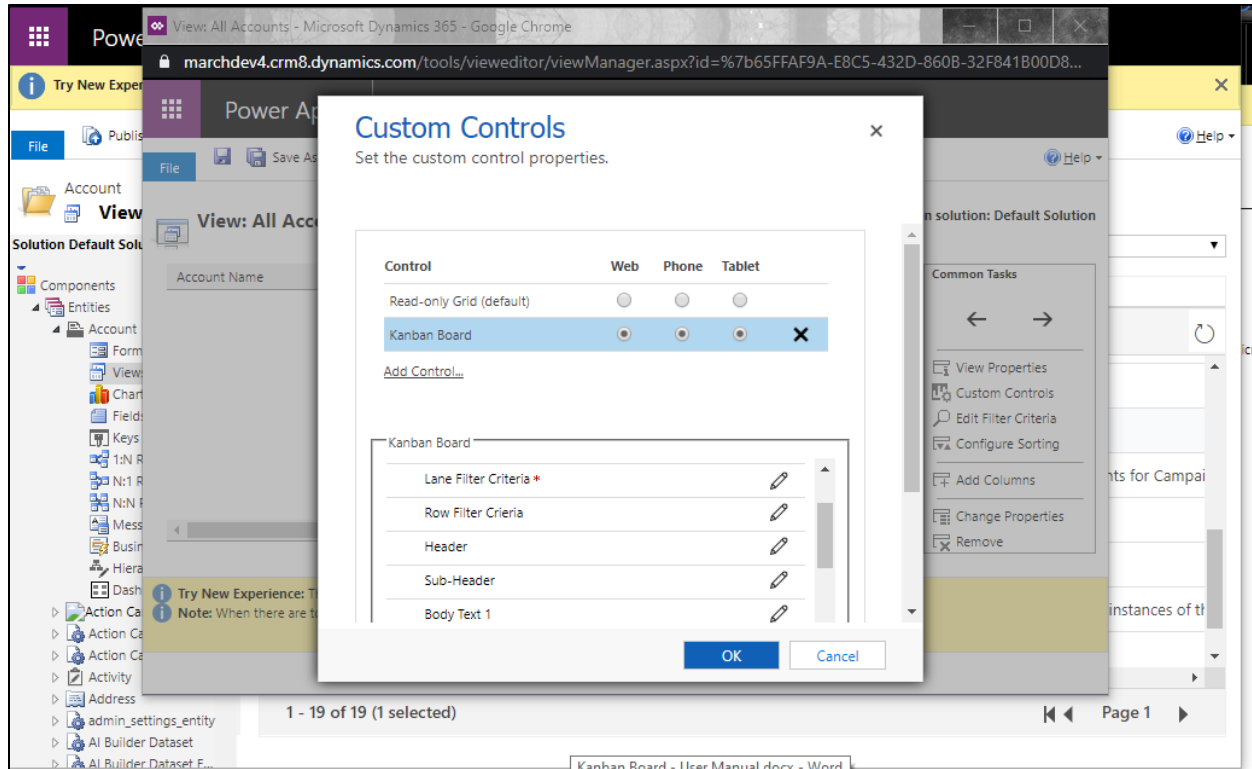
Powe
View: All Accounts - Microsoft Dynamics 365 - Google Chrome
marchdev4.crm8.dynamics.com/tools/vieweditor/viewManager.aspx?id=%7b65FFAF9A-E8C5-432D-860B-32F841B00D8...
Try New Exper
File
Publis
Help
Account
View
Solution Default Solu
Components
Entities
Account
Form
Views
Chart
Fields
Keys
1:N R
N:1 R
N:N R
Mess
Busin
Hiera
Dash
Action Ca
Action Ca
Action Ca
Activity
Address
admin_settings_entity
AI Builder Dataset
AI Builder Dataset F...
Power Ap
File
Save As
Help
View: All Acc
Account Name
n solution: Default Solution
Common Tasks
View Properties
Custom Controls
Edit Filter Criteria
Configure Sorting
Add Columns
Change Properties
Remove
nts for Campai
instances of th
Try New Experience: T
Note: When there are t
1 - 19 of 19 (1 selected)
Page 1
Kanban Board - User Manual.docx - Word

Custom Controls
Set the custom control properties.

| Control | Web | Phone | Tablet |
|---|---|---|---|
| Read-only Grid (default) | | | |
| Kanban Board | | | |

Add Control...

Kanban Board
Lane Filter Criteria *
Row Filter Crieria
Header
Sub-Header
Body Text 1

OK
Cancel